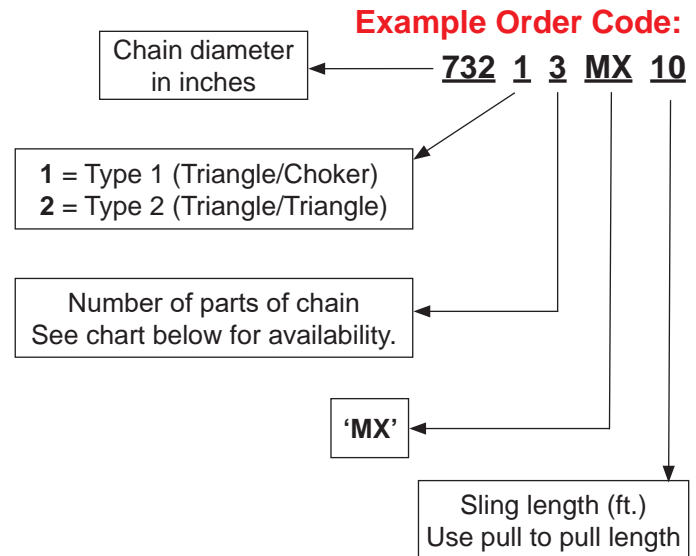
Example Order Code:

732 1 3 MX 10

Chain diameter in inches

**1** = Type 1 (Triangle/Choker)
**2** = Type 2 (Triangle/Triangle)

Number of parts of chain
See chart below for availability.

'MX'

Sling length (ft.)
Use pull to pull length